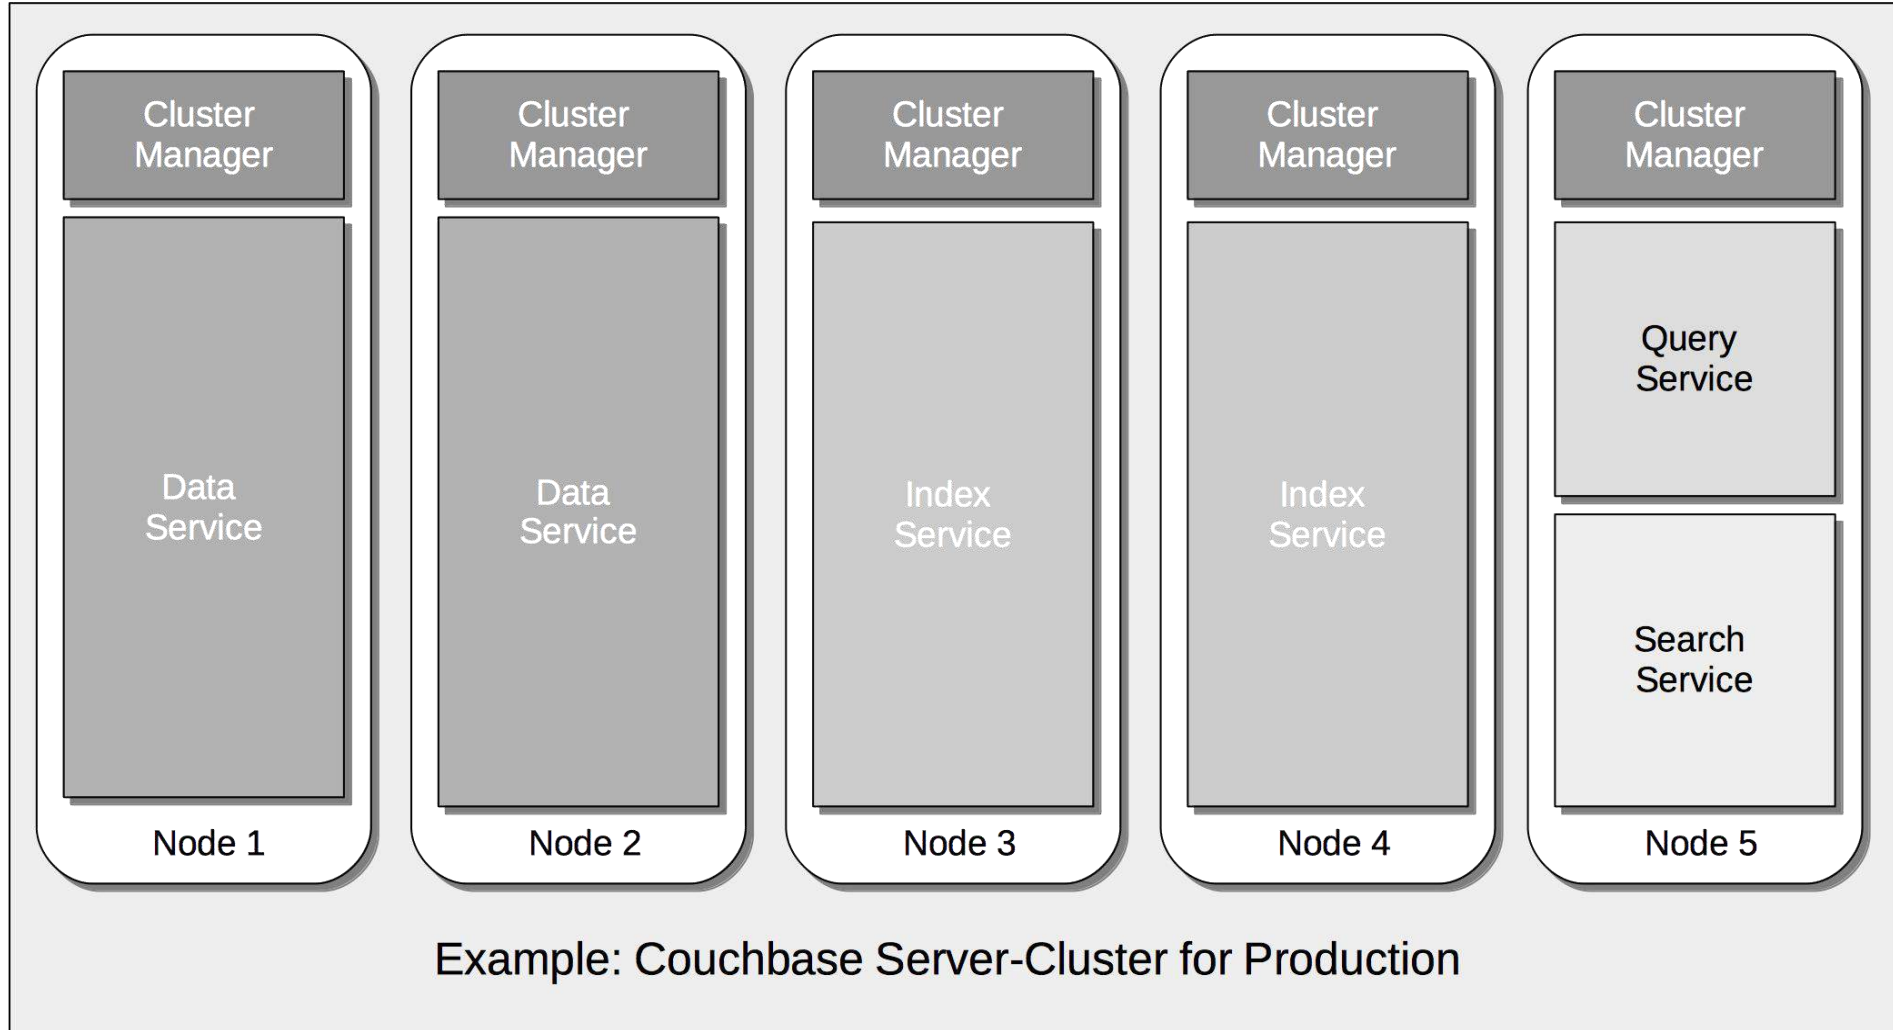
Cluster Manager

Data Service

Node 1

Cluster Manager

Data Service

Node 2

Cluster Manager

Index Service

Node 3

Cluster Manager

Index Service

Node 4

Cluster Manager

Query Service

Search Service

Node 5

Example: Couchbase Server-Cluster for Production